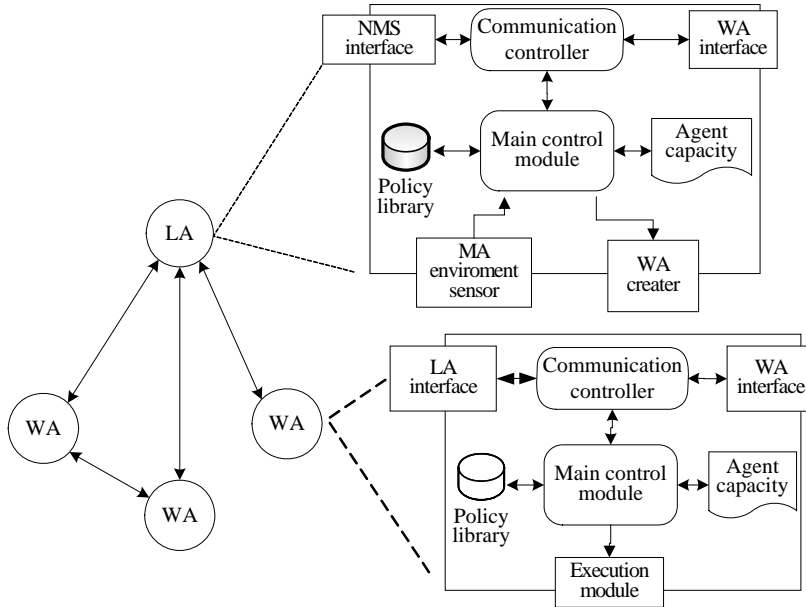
NMS interface

Communication controller

WA interface

Main control module

Agent capacity

Policy library

LA

MA enviroment sensor

WA creater

WA

WA

WA

LA interface

Communication controller

WA interface

Main control module

Agent capacity

Policy library

Execution module